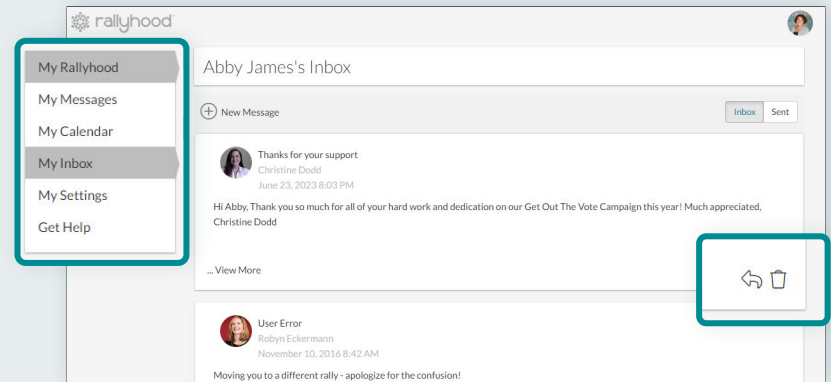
rallyhood

My Rallyhood
My Messages
My Calendar
My Inbox
My Settings
Get Help

Abby James's Inbox

New Message

Inbox Sent

Thanks for your support
Christine Dodd
June 23, 2023 8:03 PM

Hi Abby, Thank you so much for all of your hard work and dedication on our Get Out The Vote Campaign this year! Much appreciated, Christine Dodd

... View More

User Error
Robyn Eckermann
November 10, 2016 8:42 AM

Moving you to a different rally - apologize for the confusion!